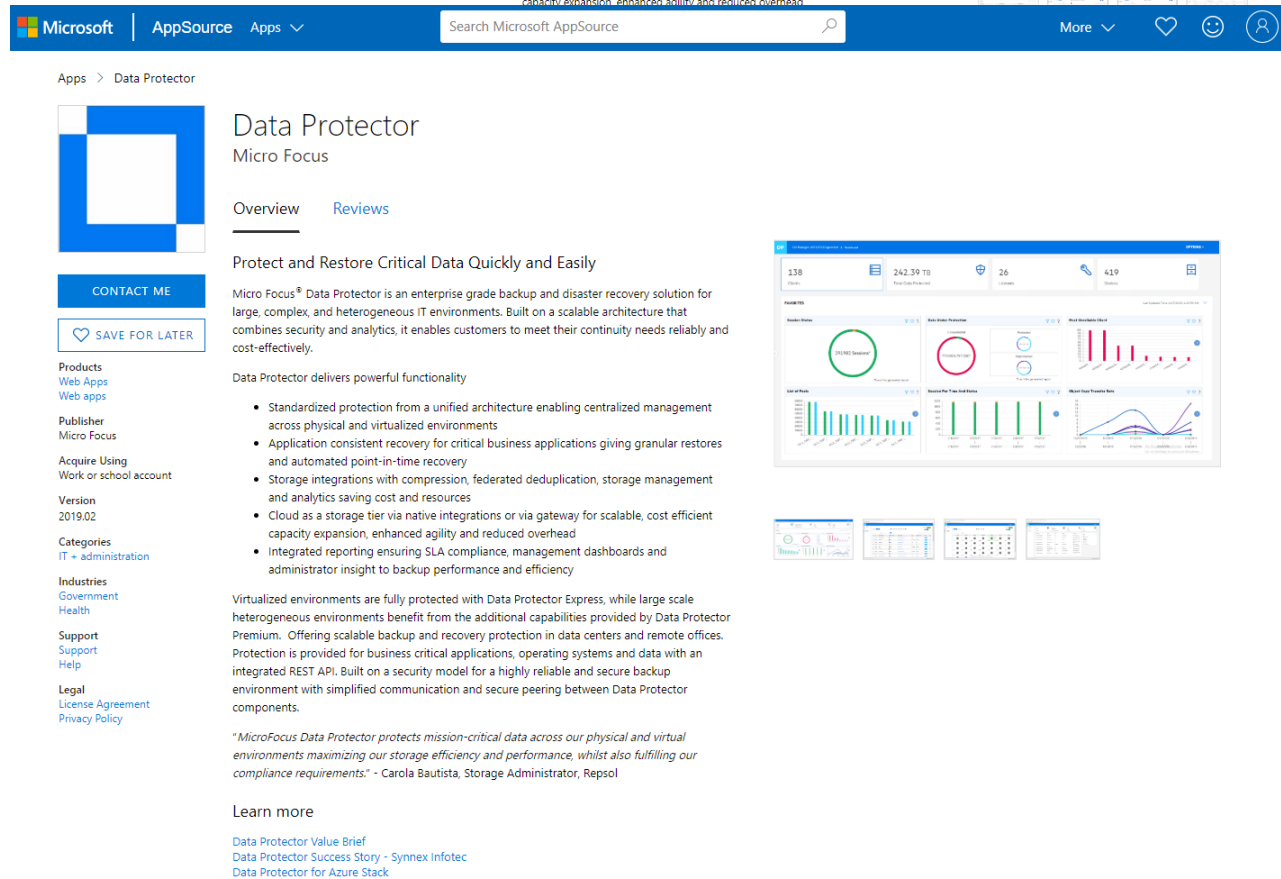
Microsoft | AppSource Apps

Search Microsoft AppSource

More

Apps > Data Protector

Data Protector
Micro Focus

Overview Reviews

CONTACT ME

SAVE FOR LATER

Products
Web Apps
Web apps

Publisher
Micro Focus

Acquire Using
Work or school account

Version
2019.02

Categories
IT + administration

Industries
Government
Health

Support
Support
Help

Legal
License Agreement
Privacy Policy

Protect and Restore Critical Data Quickly and Easily

Micro Focus® Data Protector is an enterprise grade backup and disaster recovery solution for large, complex, and heterogeneous IT environments. Built on a scalable architecture that combines security and analytics, it enables customers to meet their continuity needs reliably and cost-effectively.

Data Protector delivers powerful functionality

- Standardized protection from a unified architecture enabling centralized management across physical and virtualized environments
- Application consistent recovery for critical business applications giving granular restores and automated point-in-time recovery
- Storage integrations with compression, federated deduplication, storage management and analytics saving cost and resources
- Cloud as a storage tier via native integrations or via gateway for scalable, cost efficient capacity expansion, enhanced agility and reduced overhead
- Integrated reporting ensuring SLA compliance, management dashboards and administrator insight to backup performance and efficiency

Virtualized environments are fully protected with Data Protector Express, while large scale heterogeneous environments benefit from the additional capabilities provided by Data Protector Premium. Offering scalable backup and recovery protection in data centers and remote offices. Protection is provided for business critical applications, operating systems and data with an integrated REST API. Built on a security model for a highly reliable and secure backup environment with simplified communication and secure peering between Data Protector components.

"MicroFocus Data Protector protects mission-critical data across our physical and virtual environments maximizing our storage efficiency and performance, whilst also fulfilling our compliance requirements." - Carola Bautista, Storage Administrator, Repsol

Learn more

Data Protector Value Brief
Data Protector Success Story - Synnex Infotec
Data Protector for Azure Stack

138
242.39 TB
26
419